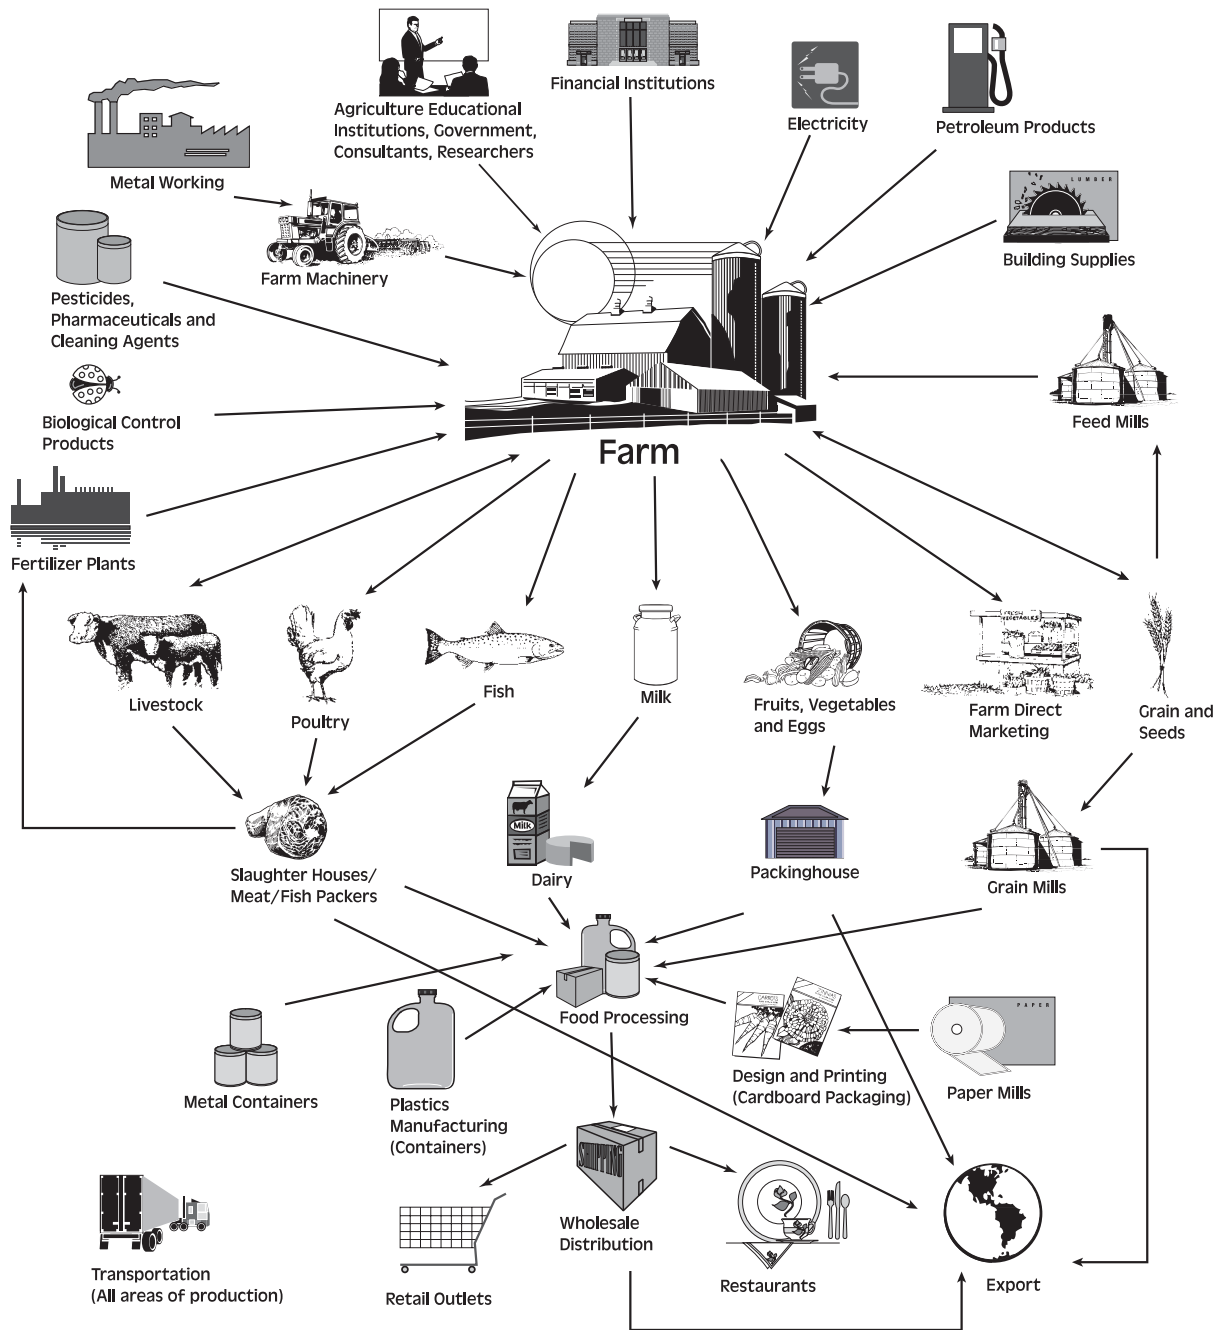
Financial Institutions

Agriculture Educational Institutions, Government, Consultants, Researchers

Electricity

Petroleum Products

Metal Working

LUMBER

Building Supplies

Farm Machinery

Pesticides, Pharmaceuticals and Cleaning Agents

Biological Control Products

Feed Mills

Farm

Fertilizer Plants

Livestock

Poultry

Fish

Milk

Fruits, Vegetables and Eggs

Farm Direct Marketing

Grain and Seeds

Milk

Dairy

Packinghouse

Grain Mills

Slaughter Houses/ Meat/Fish Packers

Food Processing

PAPER

Metal Containers

Plastics Manufacturing (Containers)

Design and Printing (Cardboard Packaging)

Paper Mills

SHIPPING

Wholesale Distribution

Restaurants

Export

Transportation (All areas of production)

Retail Outlets